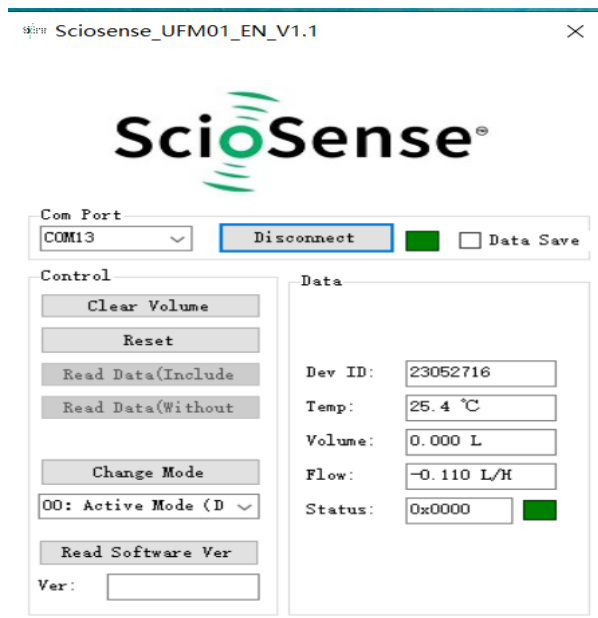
Sciosense_UFM01_EN_V1.1

ScioSense

Com Port
COM13
Disconnect
Data Save

Control
Clear Volume
Reset
Read Data(Include
Read Data(Without
Change Mode
00: Active Mode (D
Read Software Ver
Ver:

Data
Dev ID: 23052716
Temp: 25.4 ℃
Volume: 0.000 L
Flow: -0.110 L/H
Status: 0x0000